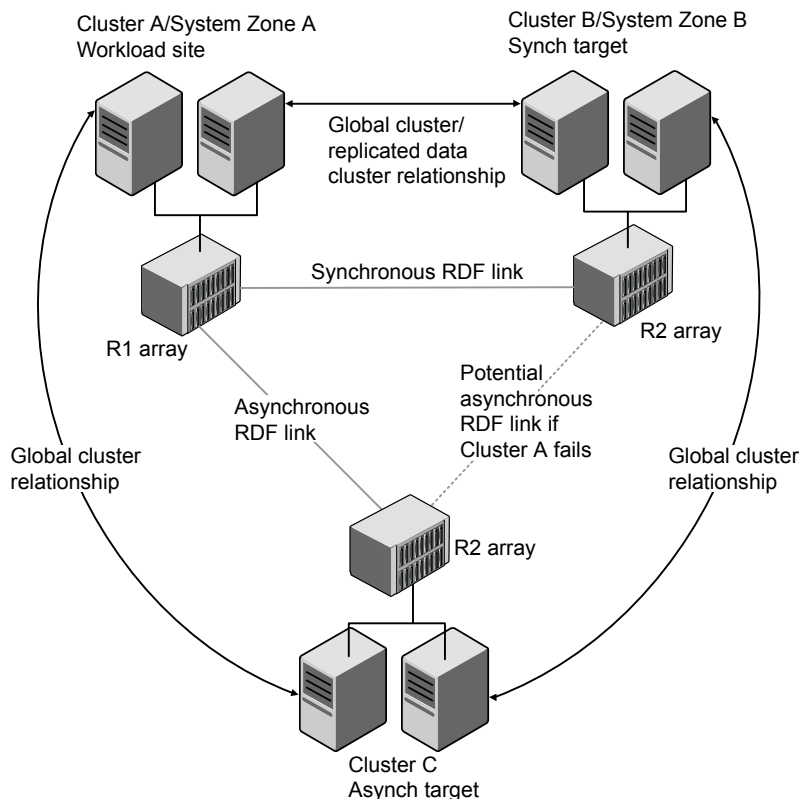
Cluster A/System Zone A
Workload site

Cluster B/System Zone B
Synch target

Global cluster/
replicated data
cluster relationship

Synchronous RDF link

R1 array

R2 array

Asynchronous
RDF link

Potential
asynchronous
RDF link if
Cluster A fails

Global cluster
relationship

Global cluster
relationship

R2 array

Cluster C
Asynch target